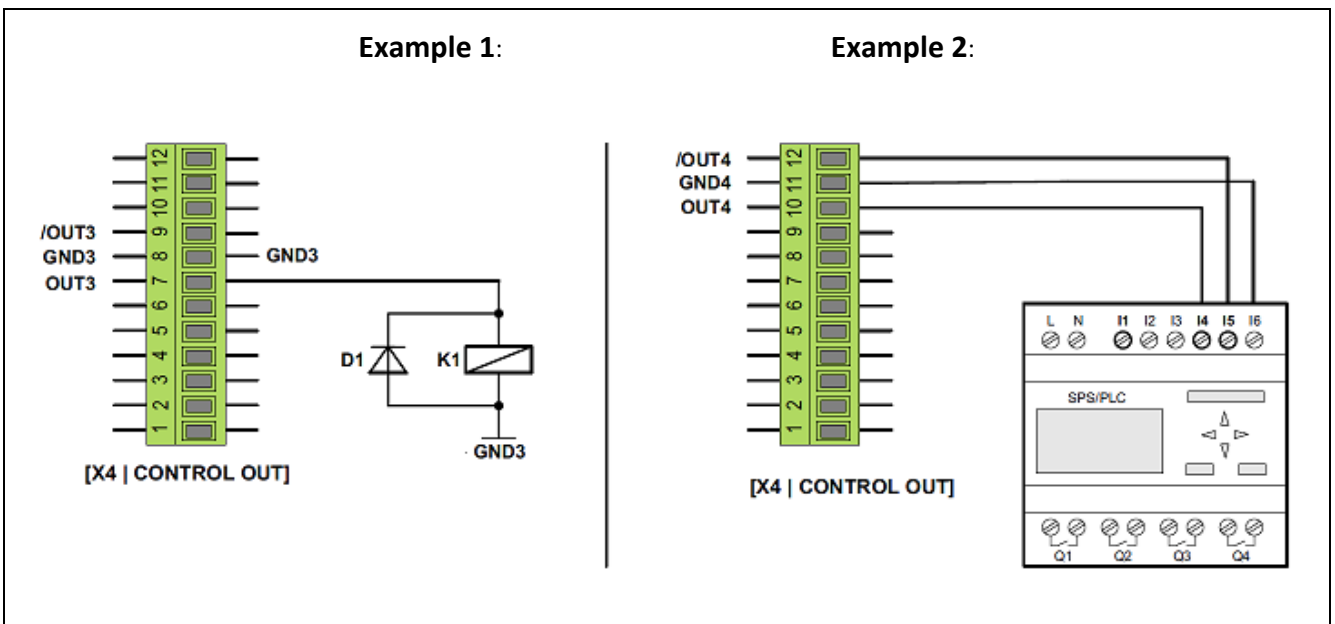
**Example 1**:

**Example 2**:

12
11
10
9
8
7
6
5
4
3
2
1

/OUT3
GND3
OUT3
GND3

D1
K1
GND3

[X4 | CONTROL OUT]

/OUT4
GND4
OUT4

12
11
10
9
8
7
6
5
4
3
2
1

L N I1 I2 I3 I4 I5 I6

SPS/PLC

Q1 Q2 Q3 Q4

[X4 | CONTROL OUT]